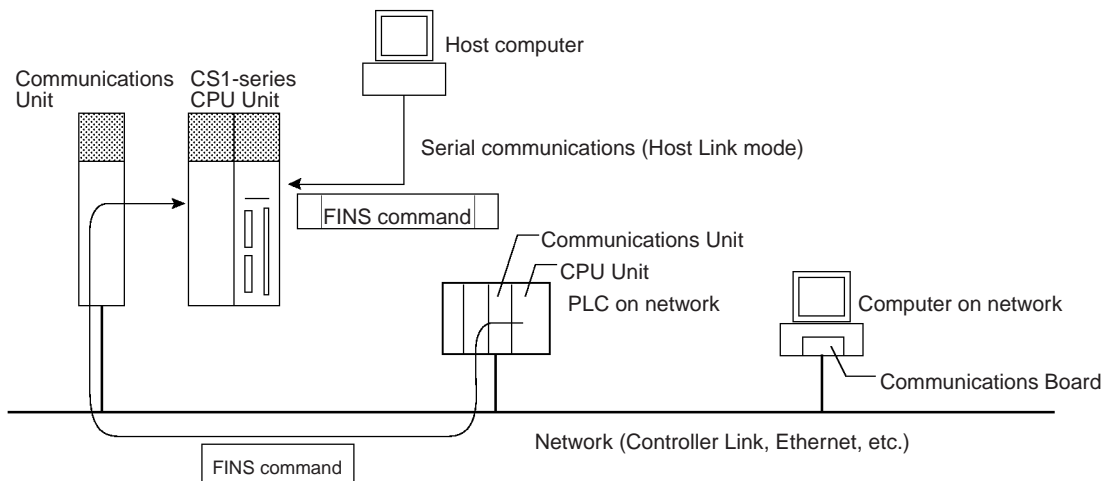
Host computer

Communications Unit

CS1-series CPU Unit

Serial communications (Host Link mode)

FINS command

Communications Unit

CPU Unit

PLC on network

Computer on network

Communications Board

Network (Controller Link, Ethernet, etc.)

FINS command